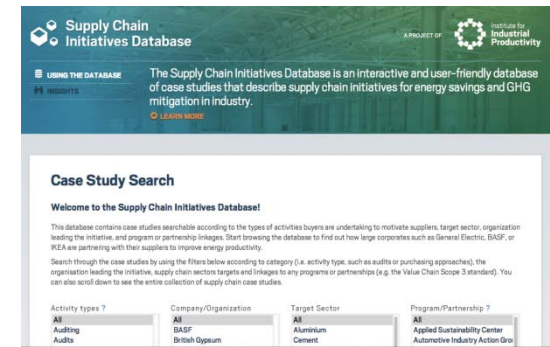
Supply Chain Initiatives Database

A PROJECT OF

Institute for Industrial Productivity

USING THE DATABASE

INSIGHTS

The Supply Chain Initiatives Database is an interactive and user-friendly database of case studies that describe supply chain initiatives for energy savings and GHG mitigation in industry.

LEARN MORE

Case Study Search

Welcome to the Supply Chain Initiatives Database!

This database contains case studies searchable according to the types of activities buyers are undertaking to motivate suppliers, target sector, organization leading the initiative, and program or partnership linkages. Start browsing the database to find out how large corporates such as General Electric, BASF, or IKEA are partnering with their suppliers to improve energy productivity.

Search through the case studies by using the filters below according to category (i.e. activity type, such as audits or purchasing approaches), the organisation leading the initiative, supply chain sectors targets and linkages to any programs or partnerships (e.g. the Value Chain Scope 3 standard). You can also scroll down to see the entire collection of supply chain case studies.

Activity types ?
All
Auditing
Audits

Company/Organization
All
BASF
British Gypsum

Target Sector
All
Aluminium
Cement

Program/Partnership ?
All
Applied Sustainability Center
Automotive Industry Action Gro